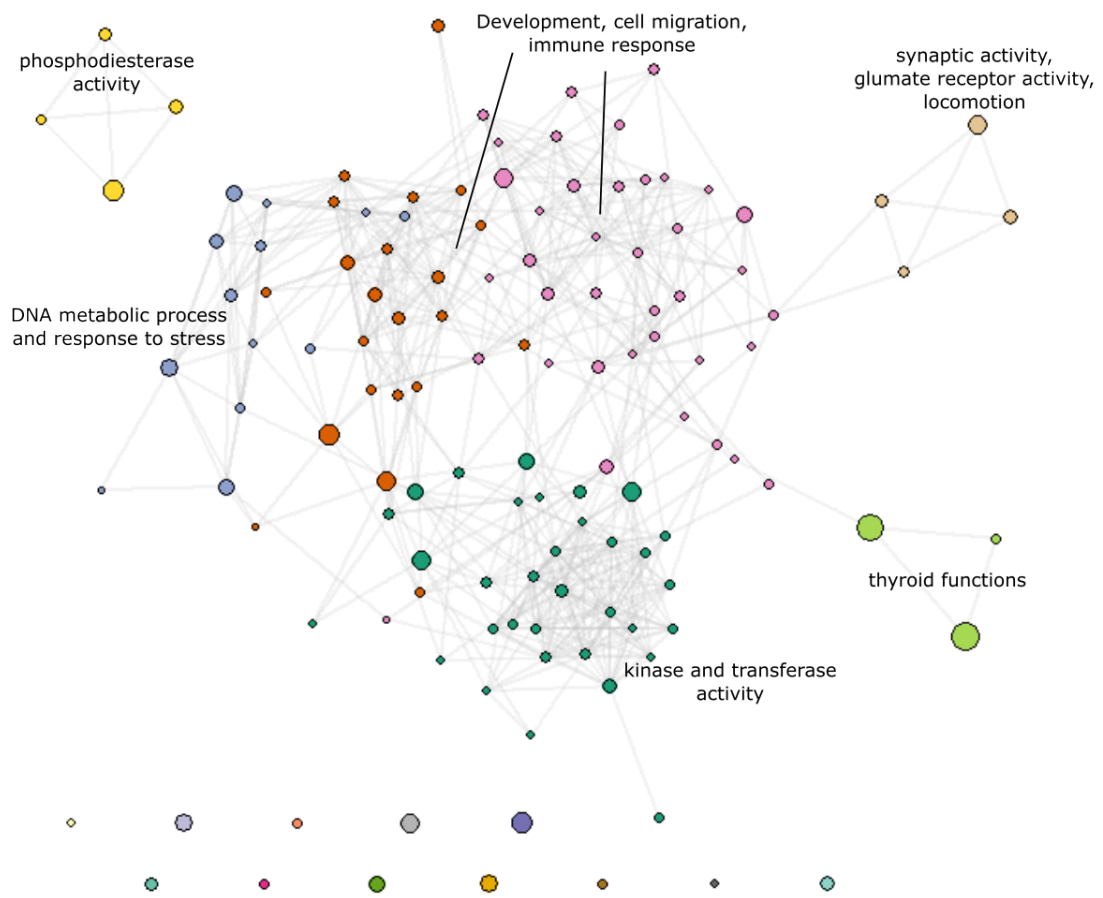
phosphodiesterase activity

Development, cell migration, immune response

synaptic activity, glumate receptor activity, locomotion

DNA metabolic process and response to stress

thyroid functions

kinase and transferase activity